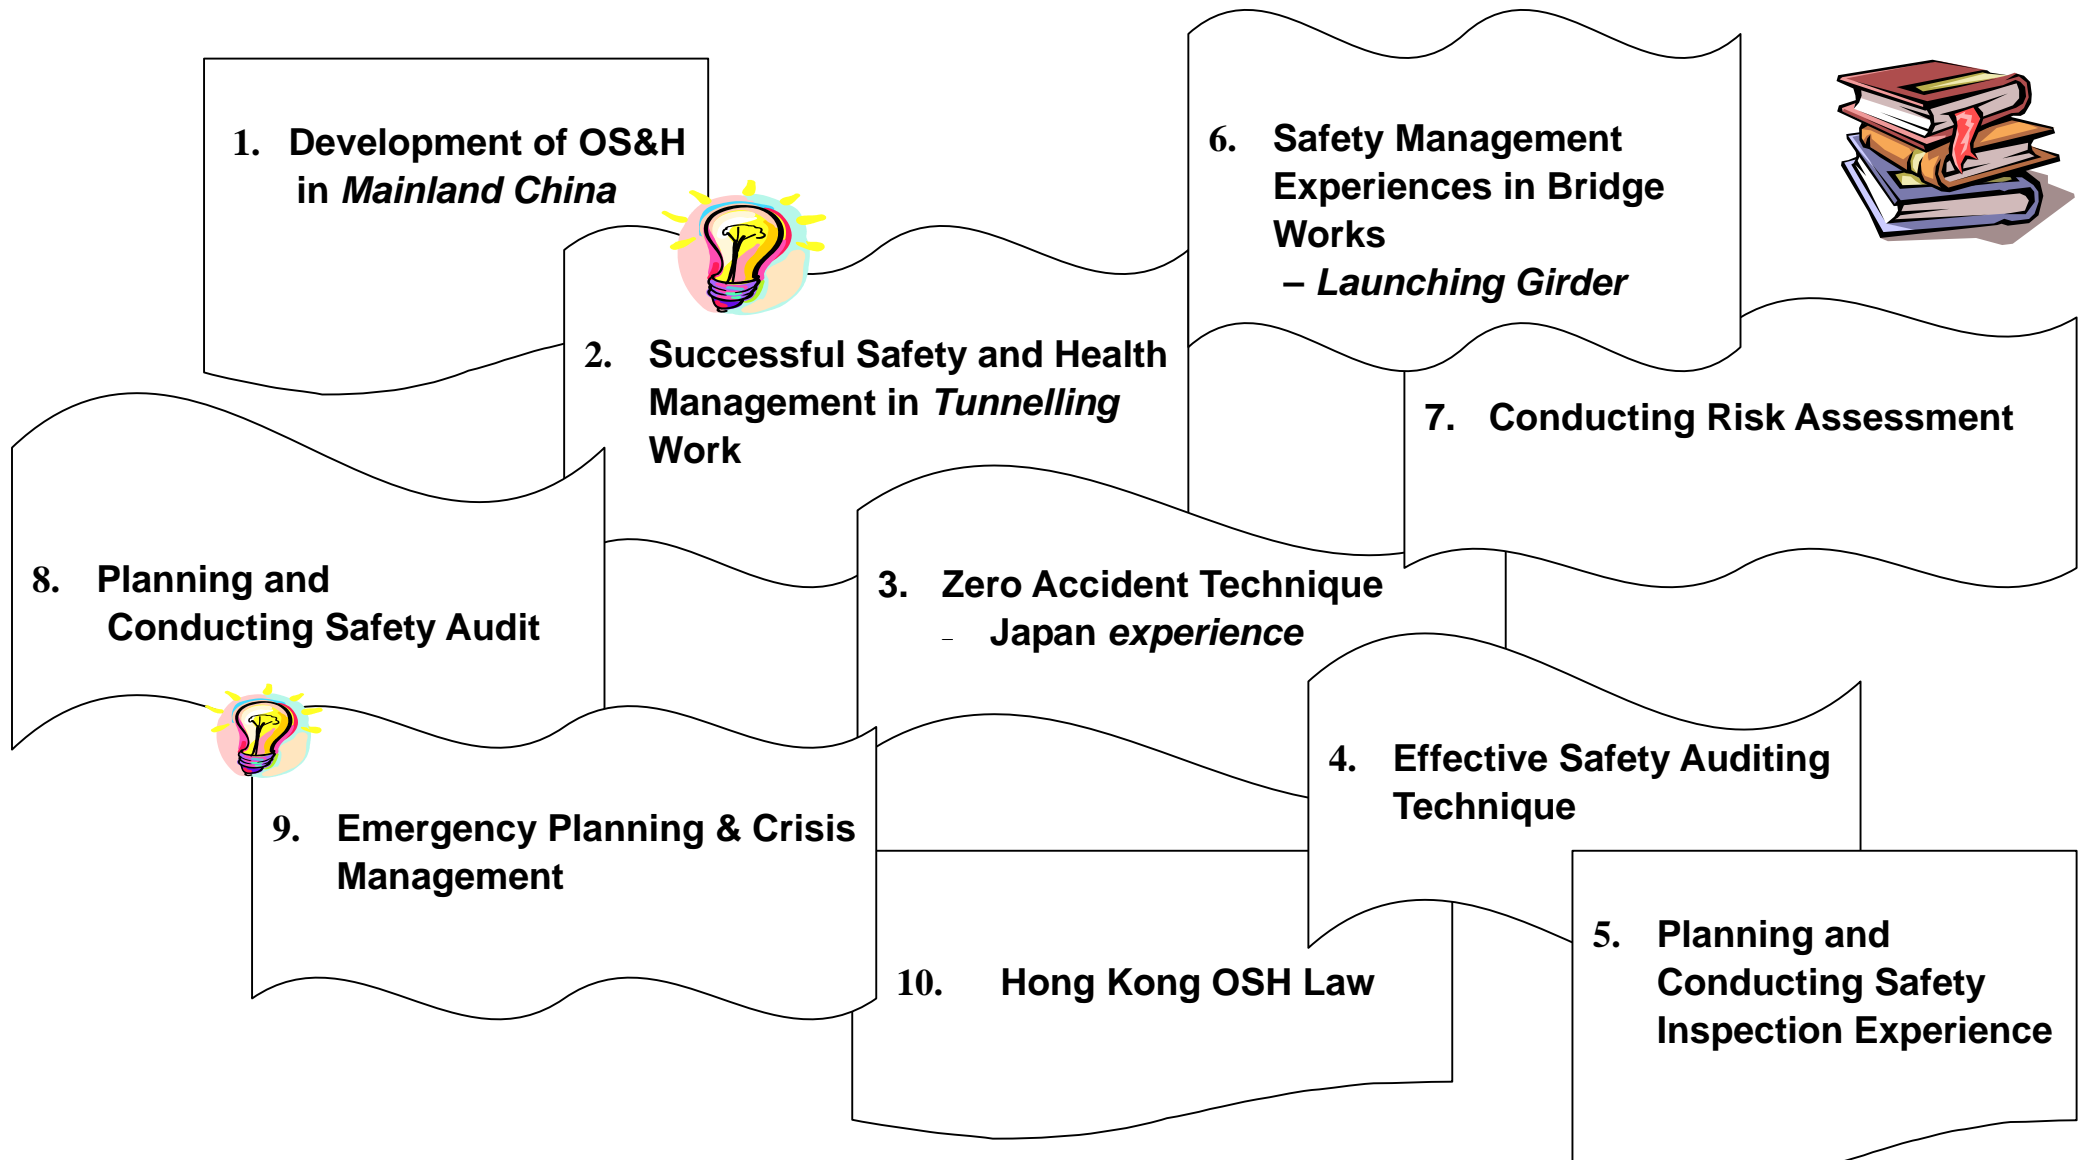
1. Development of OS&H in *Mainland China*

2. Successful Safety and Health Management in *Tunnelling* Work

3. Zero Accident Technique – Japan *experience*

4. Effective Safety Auditing Technique

5. Planning and Conducting Safety Inspection Experience

6. Safety Management Experiences in Bridge Works – *Launching Girder*

7. Conducting Risk Assessment

8. Planning and Conducting Safety Audit

9. Emergency Planning & Crisis Management

10. Hong Kong OSH Law